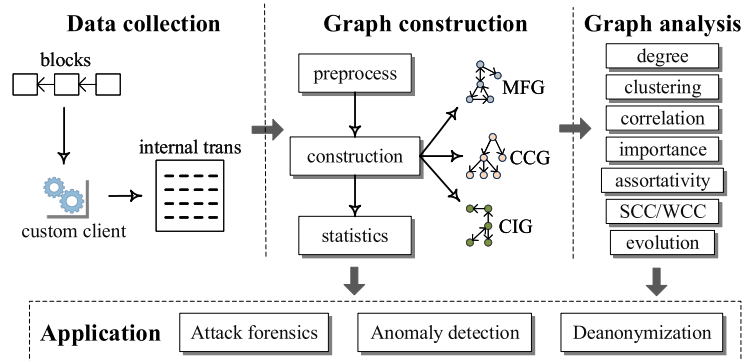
Data collection

blocks

internal trans

custom client

Graph construction

preprocess

construction

statistics

MFG

CCG

CIG

Graph analysis

degree

clustering

correlation

importance

assortativity

SCC/WCC

evolution

Application

Attack forensics

Anomaly detection

Deanonymization